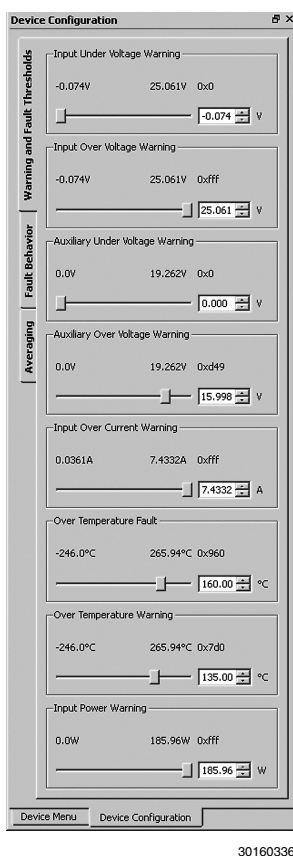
Device Configuration

Warning and Fault Thresholds
Fault Behavior
Averaging

Input Under Voltage Warning
-0.074V 25.061V 0x0
-0.074 V

Input Over Voltage Warning
-0.074V 25.061V 0xfff
25.061 V

Auxiliary Under Voltage Warning
0.0V 19.262V 0x0
0.000 V

Auxiliary Over Voltage Warning
0.0V 19.262V 0xd49
15.998 V

Input Over Current Warning
0.0361A 7.4332A 0xfff
7.4332 A

Over Temperature Fault
-246.0°C 265.94°C 0x960
160.00 °C

Over Temperature Warning
-246.0°C 265.94°C 0x7d0
135.00 °C

Input Power Warning
0.0W 185.96W 0xfff
185.96 W

Device Menu
Device Configuration

30160336